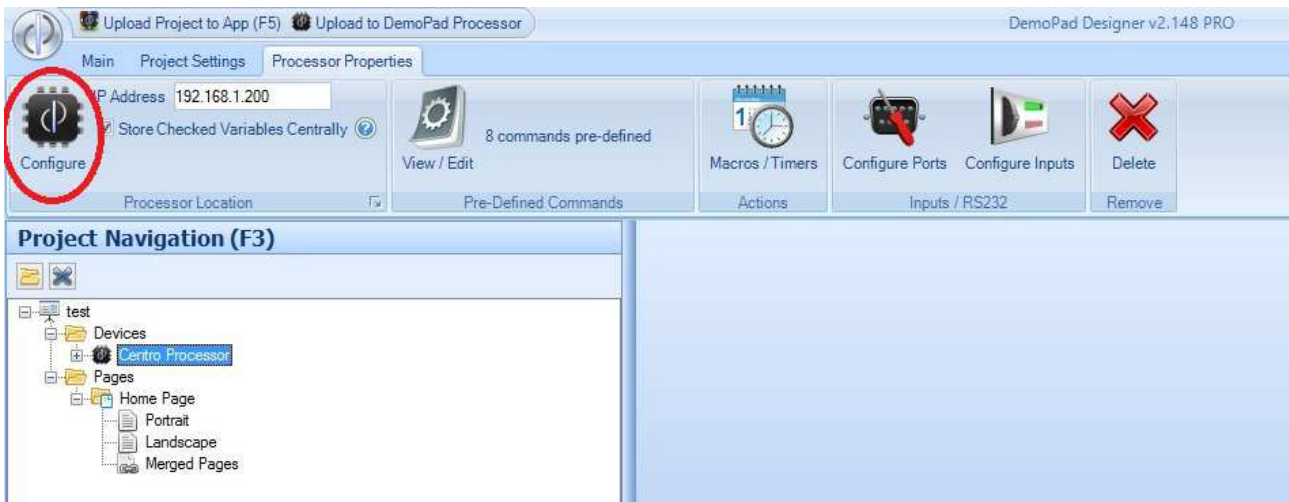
Upload Project to App (F5) Upload to DemoPad Processor

DemoPad Designer v2.148 PRO

Main Project Settings Processor Properties

IP Address 192.168.1.200

Store Checked Variables Centrally

Configure

Processor Location

8 commands pre-defined

View / Edit

Pre-Defined Commands

Macros / Timers

Actions

Configure Ports Configure Inputs

Inputs / RS232

Delete

Remove

Project Navigation (F3)

test
Devices
Centro Processor
Pages
Home Page
Portrait
Landscape
Merged Pages